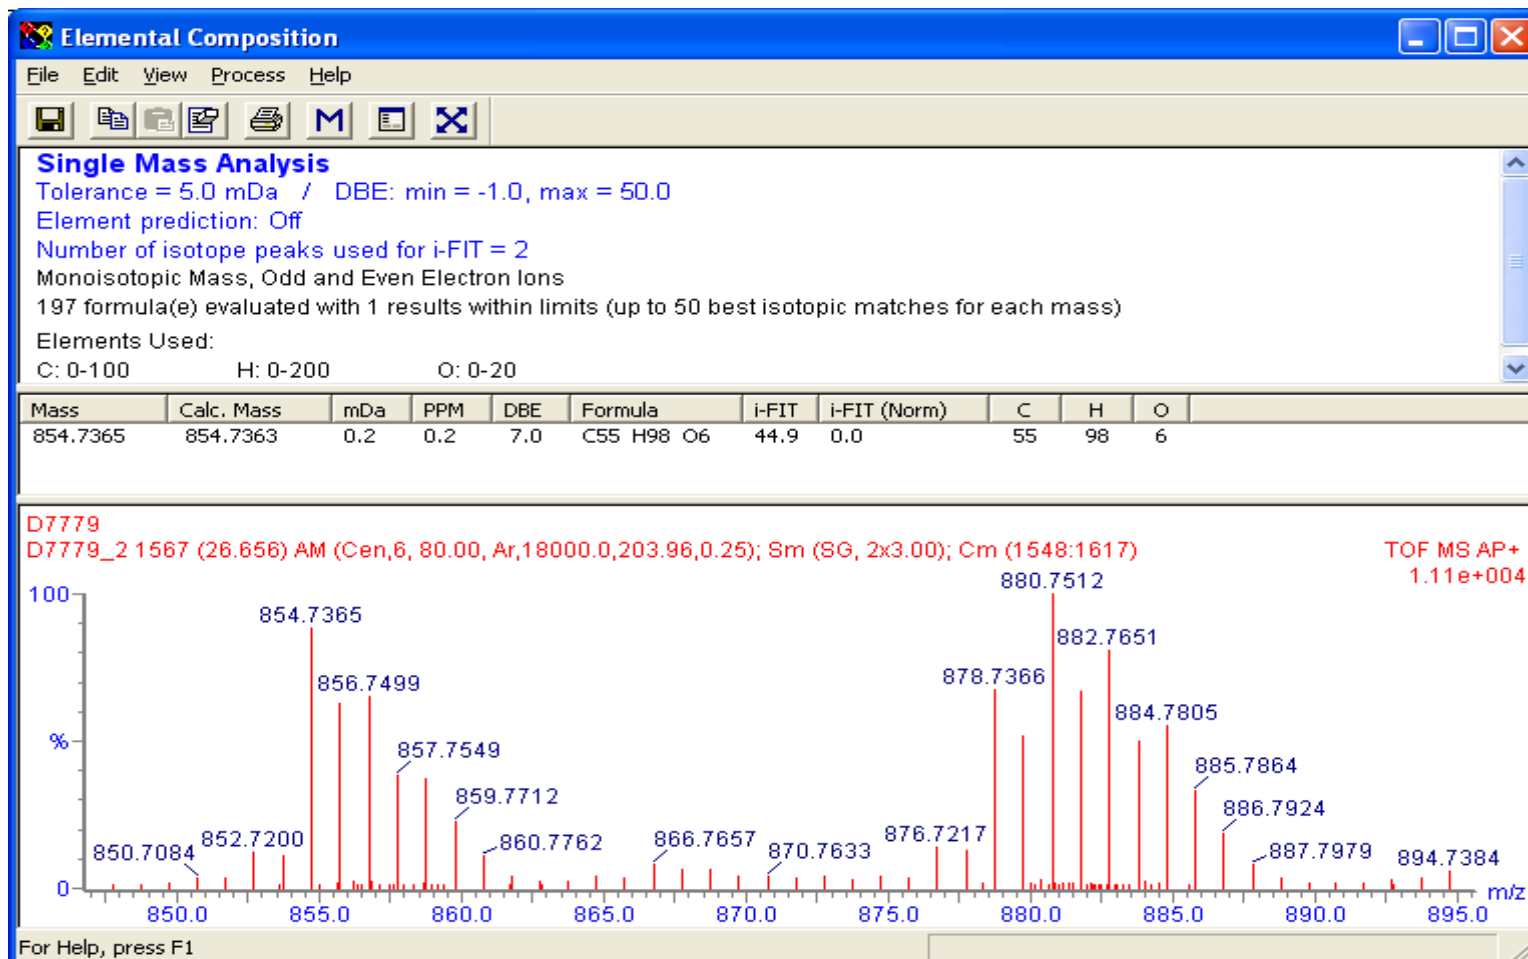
Elemental Composition

File Edit View Process Help

Single Mass Analysis
Tolerance = 5.0 mDa / DBE: min = -1.0, max = 50.0
Element prediction: Off
Number of isotope peaks used for i-FIT = 2
Monoisotopic Mass, Odd and Even Electron Ions
197 formula(e) evaluated with 1 results within limits (up to 50 best isotopic matches for each mass)
Elements Used:
C: 0-100 H: 0-200 O: 0-20

| Mass | Calc. Mass | mDa | PPM | DBE | Formula | i-FIT | i-FIT (Norm) | C | H | O |
|---|---|---|---|---|---|---|---|---|---|---|
| 854.7365 | 854.7363 | 0.2 | 0.2 | 7.0 | C55 H98 O6 | 44.9 | 0.0 | 55 | 98 | 6 |

D7779
D7779_2 1567 (26.656) AM (Cen,6, 80.00, Ar,18000.0,203.96,0.25); Sm (SG, 2x3.00); Cm (1548:1617)
TOF MS AP+
1.11e+004

100
%
0
854.7365
856.7499
857.7549
859.7712
860.7762
850.7084
852.7200
866.7657
870.7633
876.7217
878.7366
880.7512
882.7651
884.7805
885.7864
886.7924
887.7979
894.7384
850.0 855.0 860.0 865.0 870.0 875.0 880.0 885.0 890.0 895.0
m/z

For Help, press F1